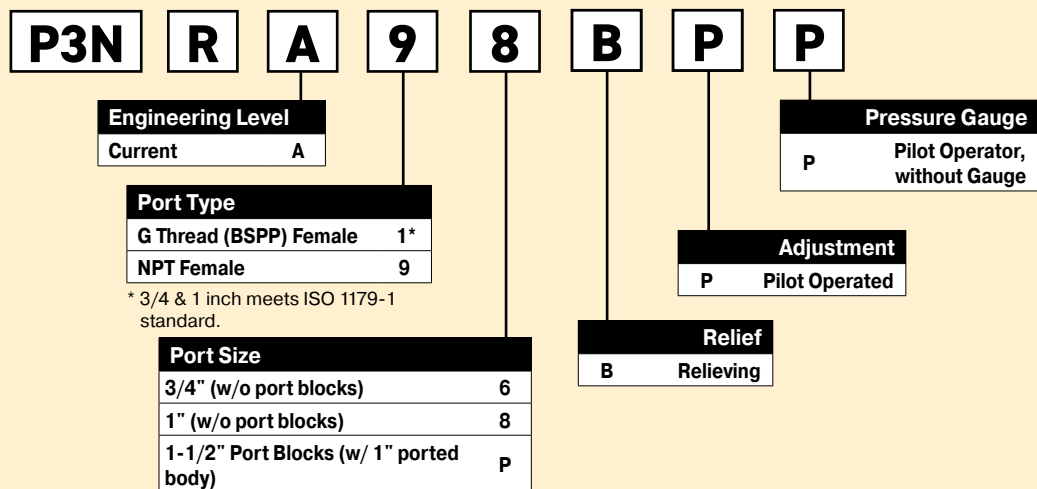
P3N R A 9 8 B P P

| Engineering Level | |
|---|---|
| Current | A |

| Port Type | |
|---|---|
| G Thread (BSPP) Female | 1* |
| NPT Female | 9 |

* 3/4 & 1 inch meets ISO 1179-1 standard.

| Port Size | |
|---|---|
| 3/4" (w/o port blocks) | 6 |
| 1" (w/o port blocks) | 8 |
| 1-1/2" Port Blocks (w/ 1" ported body) | P |

| Relief | |
|---|---|
| B | Relieving |

| Adjustment | |
|---|---|
| P | Pilot Operated |

| Pressure Gauge | |
|---|---|
| P | Pilot Operator, without Gauge |